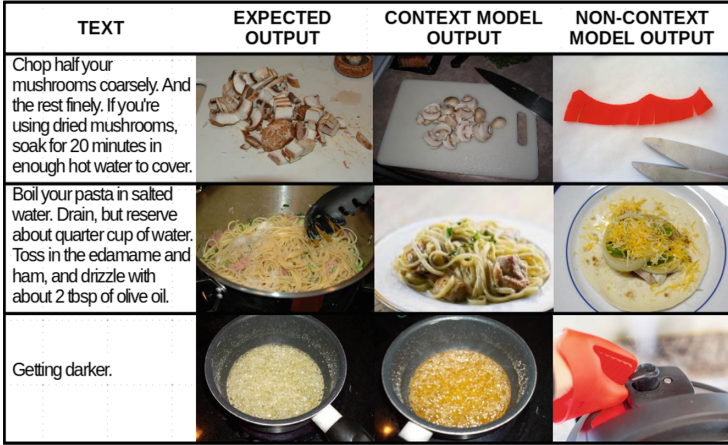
| TEXT | EXPECTED OUTPUT | CONTEXT MODEL OUTPUT | NON-CONTEXT MODEL OUTPUT |
|---|---|---|---|
| Chop half your mushrooms coarsely. And the rest finely. If you're using dried mushrooms, soak for 20 minutes in enough hot water to cover. | | | |
| Boil your pasta in salted water. Drain, but reserve about quarter cup of water. Toss in the edamame and ham, and drizzle with about 2 tbsp of olive oil. | | | |
| Getting darker. | | | |